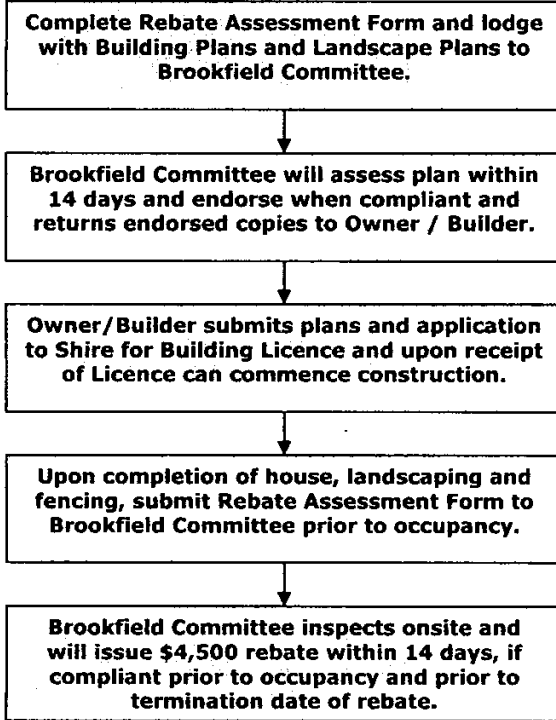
Complete Rebate Assessment Form and lodge with Building Plans and Landscape Plans to Brookfield Committee.

Brookfield Committee will assess plan within 14 days and endorse when compliant and returns endorsed copies to Owner / Builder.

Owner/Builder submits plans and application to Shire for Building Licence and upon receipt of Licence can commence construction.

Upon completion of house, landscaping and fencing, submit Rebate Assessment Form to Brookfield Committee prior to occupancy.

Brookfield Committee inspects onsite and will issue \$4,500 rebate within 14 days, if compliant prior to occupancy and prior to termination date of rebate.